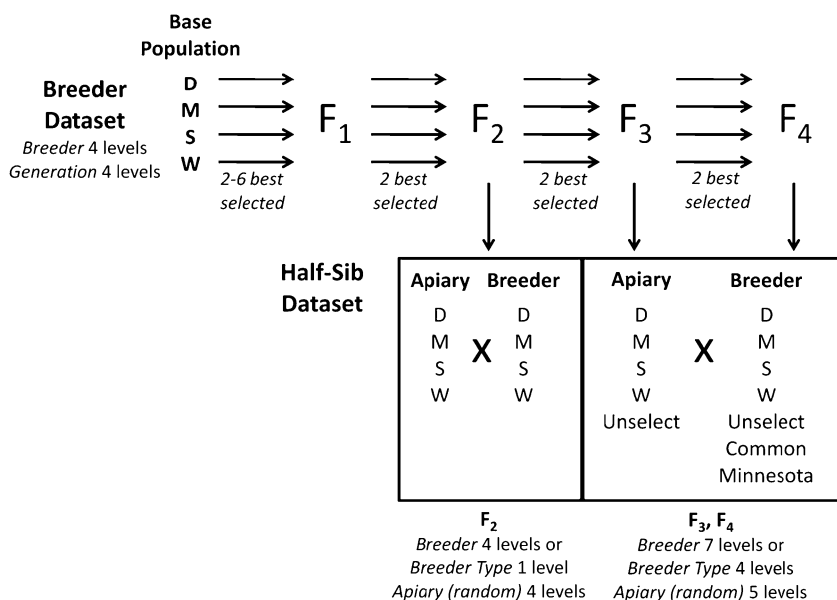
Base Population

Breeder Dataset
*Breeder* 4 levels
*Generation* 4 levels

D
M
S
W

$F_1$ $F_2$ $F_3$ $F_4$

*2-6 best selected*
*2 best selected*
*2 best selected*
*2 best selected*

Half-Sib Dataset

| Apiary | | Breeder |
|---|---|---|
| D | | D |
| M | X | M |
| S | | S |
| W | | W |

| Apiary | | Breeder |
|---|---|---|
| D | | D |
| M | X | M |
| S | | S |
| W | | W |
| Unselect | | Unselect |
| | | Common |
| | | Minnesota |

$F_2$
*Breeder* 4 levels or
*Breeder Type* 1 level
*Apiary (random)* 4 levels

$F_3$, $F_4$
*Breeder* 7 levels or
*Breeder Type* 4 levels
*Apiary (random)* 5 levels